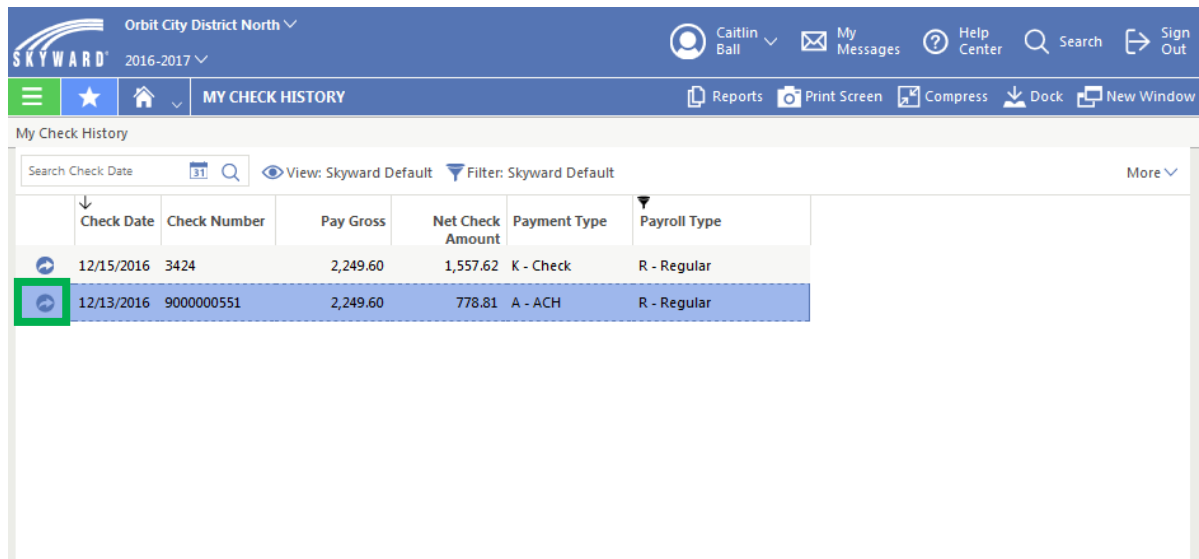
SKYWARD®

Orbit City District North

2016-2017

Caitlin Ball

My Messages

Help Center

Search

Sign Out

MY CHECK HISTORY

Reports

Print Screen

Compress

Dock

New Window

My Check History

Search Check Date

31

View: Skyward Default

Filter: Skyward Default

More

| | Check Date | Check Number | Pay Gross | Net Check Amount | Payment Type | Payroll Type |
|---|---|---|---|---|---|---|
| | 12/15/2016 | 3424 | 2,249.60 | 1,557.62 | K - Check | R - Regular |
| | 12/13/2016 | 9000000551 | 2,249.60 | 778.81 | A - ACH | R - Regular |